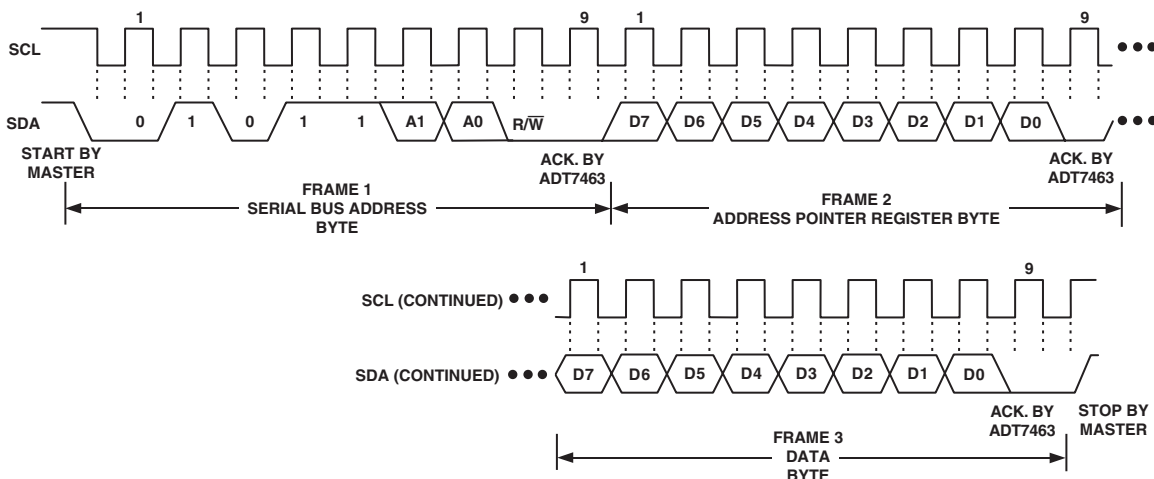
1 9 1 9

SCL

SDA 0 1 0 1 1 A1 A0 $R/\overline{W}$ D7 D6 D5 D4 D3 D2 D1 D0

START BY MASTER

ACK. BY ADT7463

ACK. BY ADT7463

FRAME 1
SERIAL BUS ADDRESS BYTE

FRAME 2
ADDRESS POINTER REGISTER BYTE

1 9

SCL (CONTINUED)

SDA (CONTINUED) D7 D6 D5 D4 D3 D2 D1 D0

ACK. BY ADT7463

STOP BY MASTER

FRAME 3
DATA
BYTE